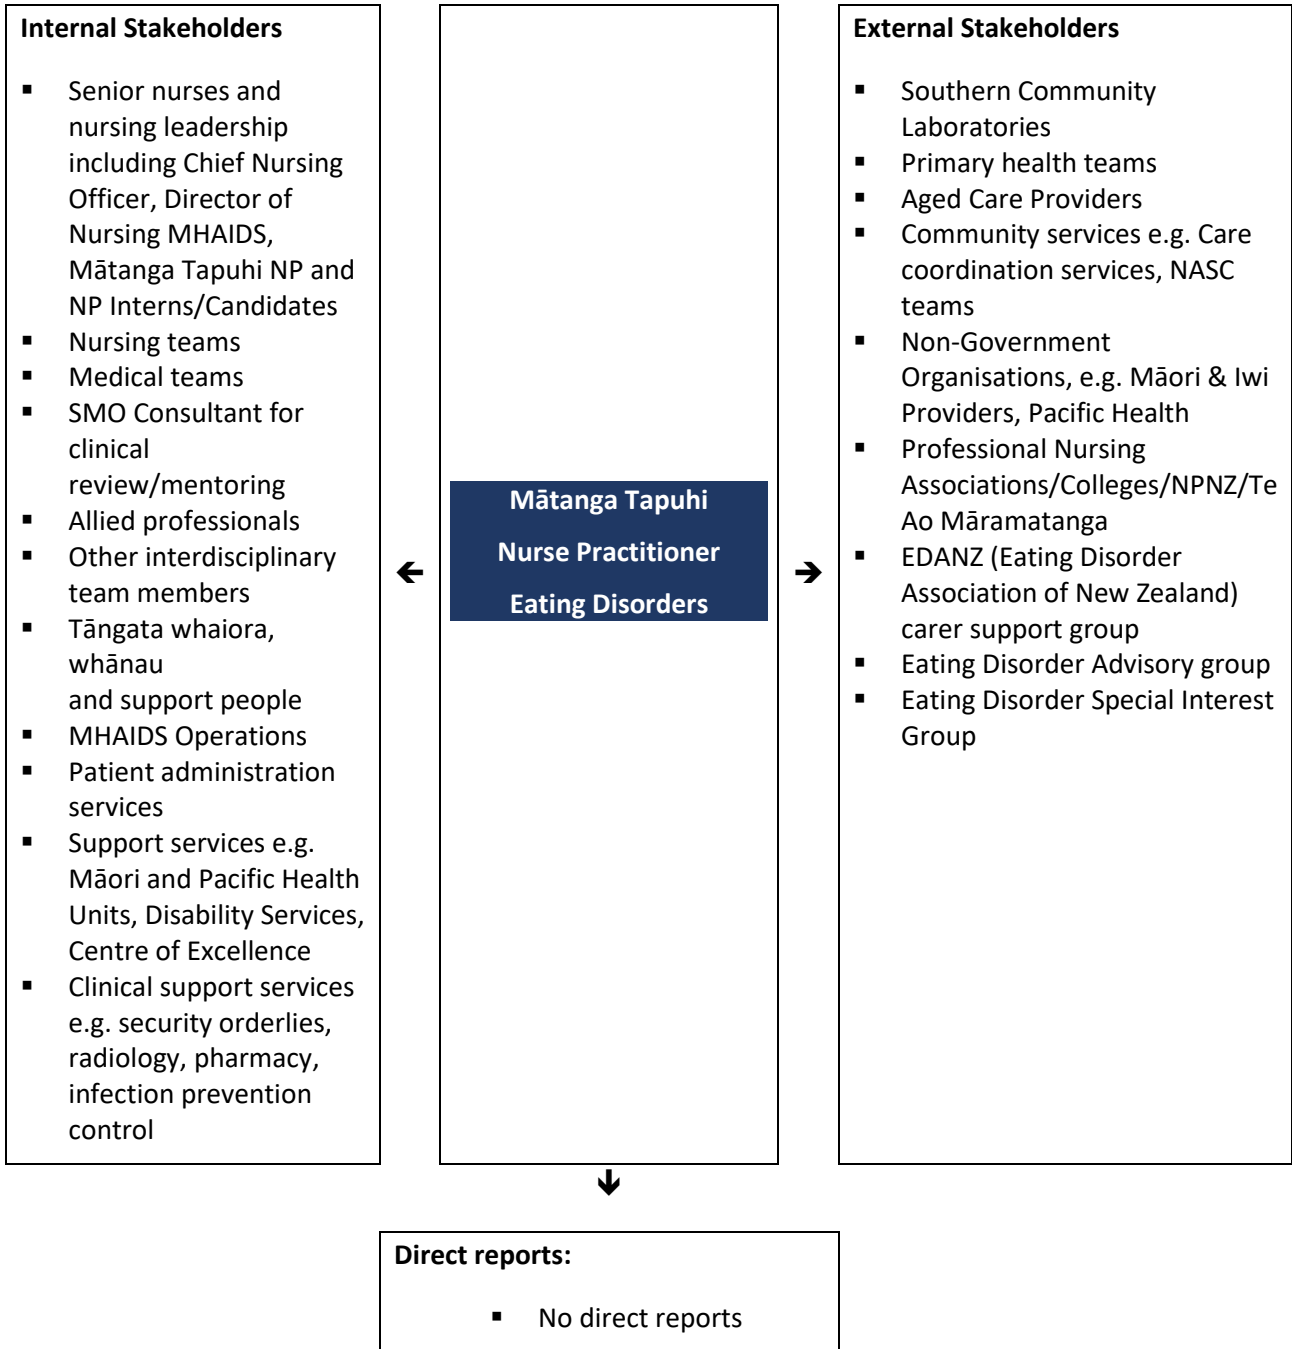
**Internal Stakeholders**

- Senior nurses and nursing leadership including Chief Nursing Officer, Director of Nursing MHAIDS, Mātanga Tapuhi NP and NP Interns/Candidates
- Nursing teams
- Medical teams
- SMO Consultant for clinical review/mentoring
- Allied professionals
- Other interdisciplinary team members
- Tāngata whaiora, whānau and support people
- MHAIDS Operations
- Patient administration services
- Support services e.g. Māori and Pacific Health Units, Disability Services, Centre of Excellence
- Clinical support services e.g. security orderlies, radiology, pharmacy, infection prevention control

Mātanga Tapuhi
Nurse Practitioner
Eating Disorders

**External Stakeholders**

- Southern Community Laboratories
- Primary health teams
- Aged Care Providers
- Community services e.g. Care coordination services, NASC teams
- Non-Government Organisations, e.g. Māori & Iwi Providers, Pacific Health
- Professional Nursing Associations/Colleges/NPNZ/Te Ao Māramatanga
- EDANZ (Eating Disorder Association of New Zealand) carer support group
- Eating Disorder Advisory group
- Eating Disorder Special Interest Group

**Direct reports:**

- No direct reports